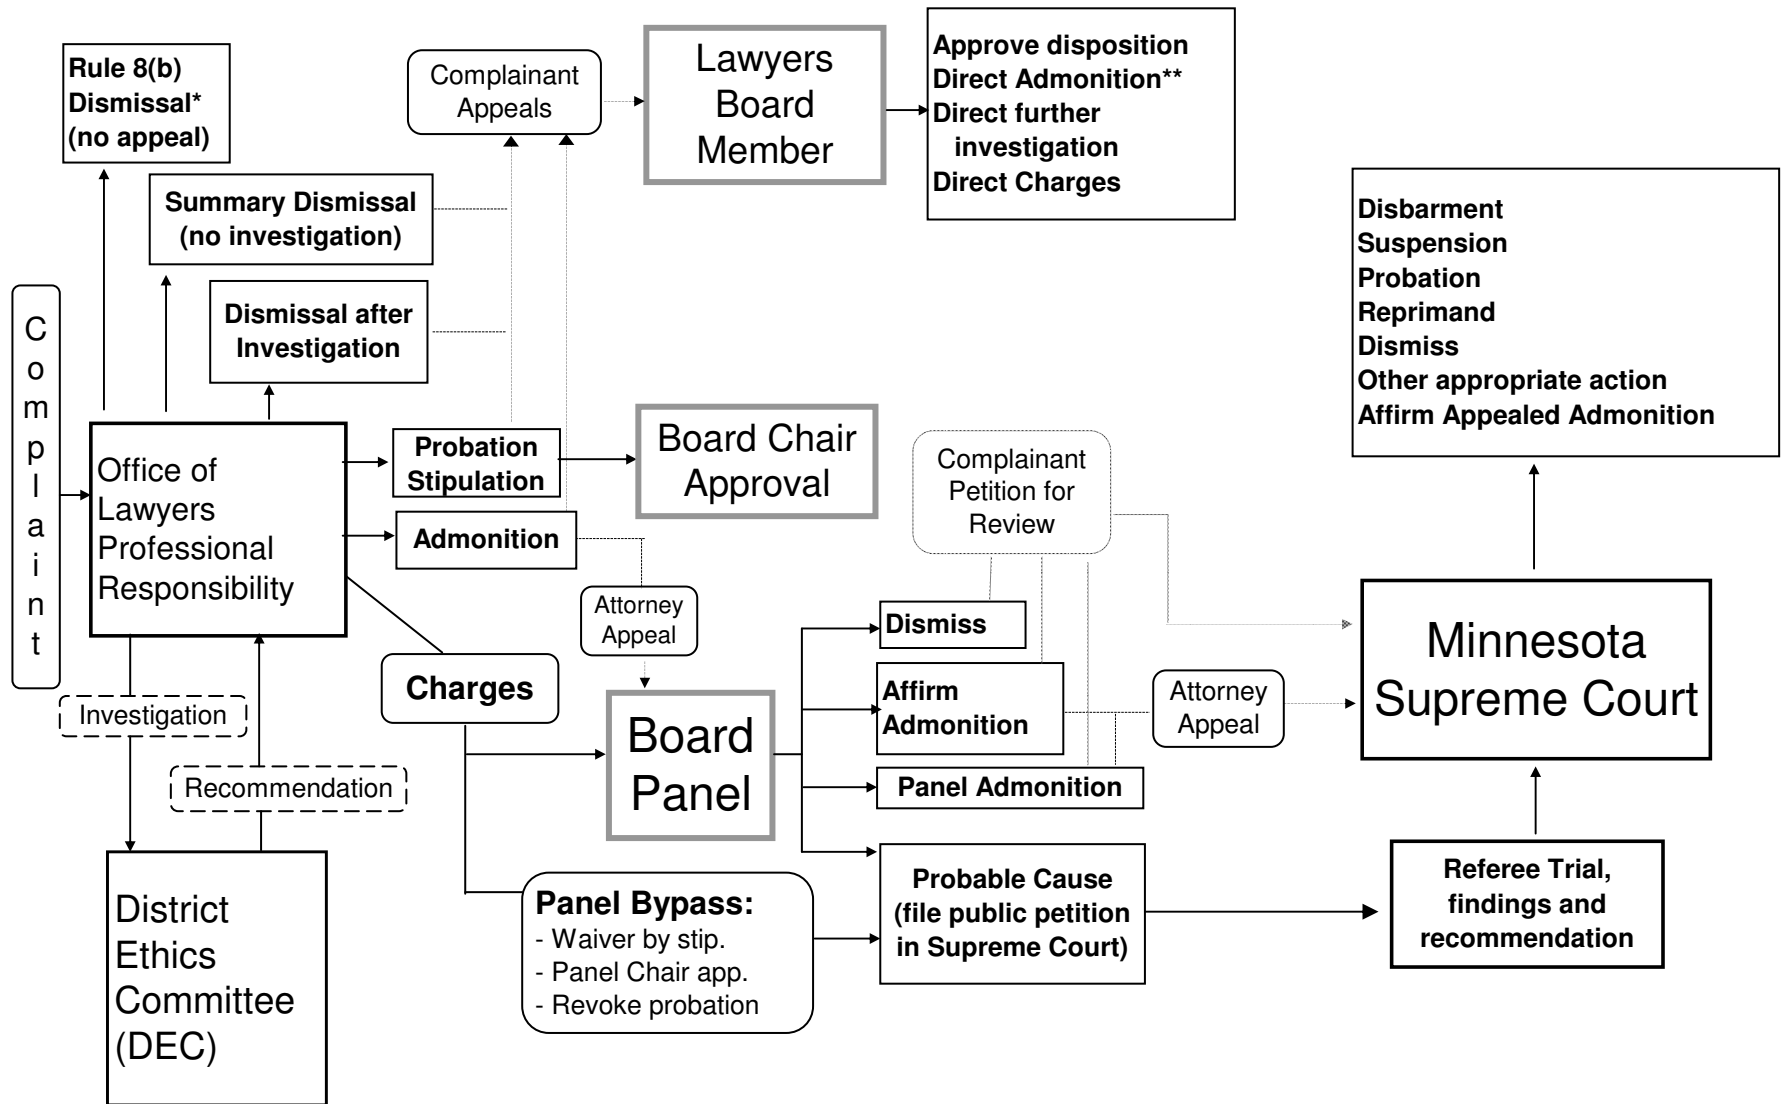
Rule 8(b) Dismissal* (no appeal)

Complainant Appeals

Lawyers Board Member

Approve disposition
Direct Admonition**
Direct further investigation
Direct Charges

Summary Dismissal (no investigation)

Dismissal after Investigation

Complaint

Office of Lawyers Professional Responsibility

Probation Stipulation

Board Chair Approval

Admonition

Disbarment
Suspension
Probation
Reprimand
Dismiss
Other appropriate action
Affirm Appealed Admonition

Complainant Petition for Review

Attorney Appeal

Dismiss

Affirm Admonition

Attorney Appeal

Minnesota Supreme Court

Investigation

Charges

Board Panel

Panel Admonition

Recommendation

District Ethics Committee (DEC)

Panel Bypass:
- Waiver by stip.
- Panel Chair app.
- Revoke probation

Probable Cause (file public petition in Supreme Court)

Referee Trial, findings and recommendation